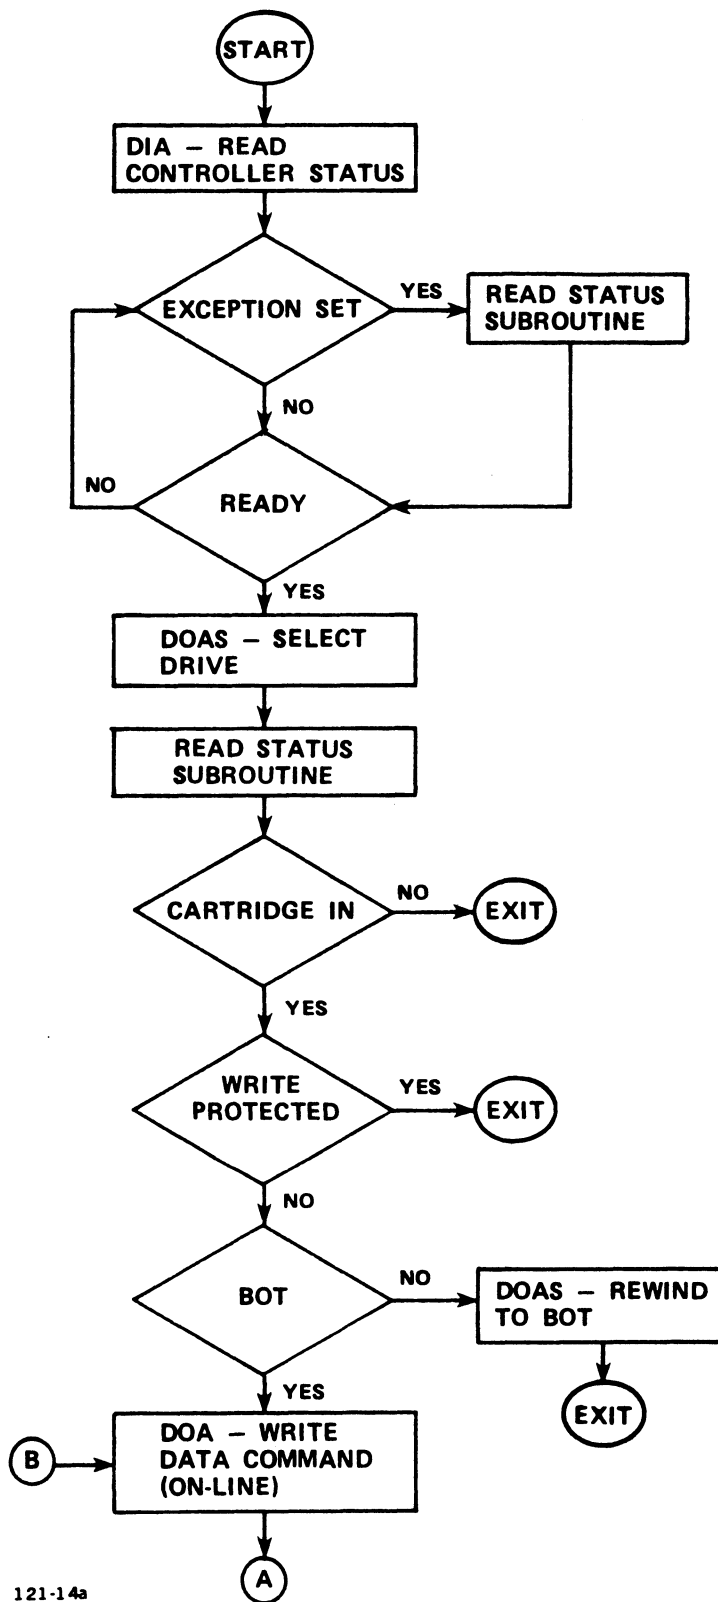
START

DIA – READ CONTROLLER STATUS

EXCEPTION SET

YES

READ STATUS SUBROUTINE

NO

NO

READY

YES

DOAS – SELECT DRIVE

READ STATUS SUBROUTINE

CARTRIDGE IN

NO

EXIT

YES

WRITE PROTECTED

YES

EXIT

NO

BOT

NO

DOAS – REWIND TO BOT

EXIT

YES

B

DOA – WRITE DATA COMMAND (ON-LINE)

A

121-14a